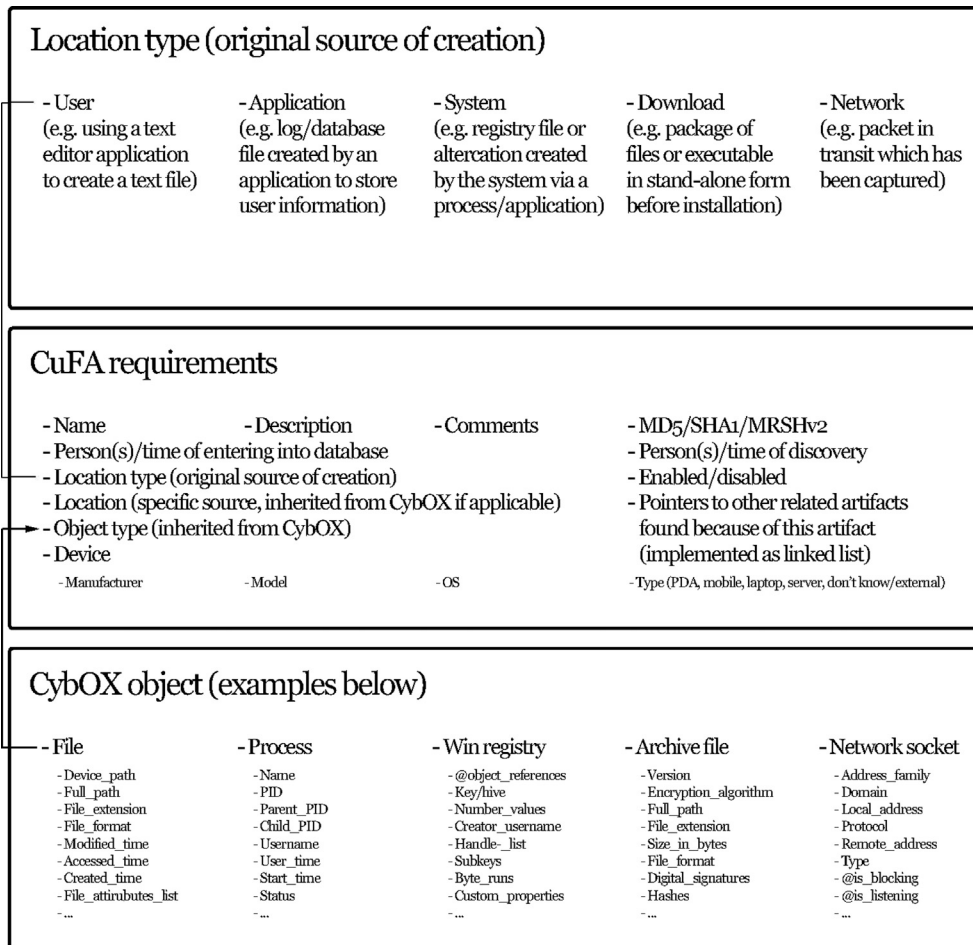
Location type (original source of creation)

- User
(e.g. using a text editor application to create a text file)

- Application
(e.g. log/database file created by an application to store user information)

- System
(e.g. registry file or altercation created by the system via a process/application)

- Download
(e.g. package of files or executable in stand-alone form before installation)

- Network
(e.g. packet in transit which has been captured)

CuFA requirements

- Name
- Description
- Comments
- Person(s)/time of entering into database
- Location type (original source of creation)
- Location (specific source, inherited from CybOX if applicable)
- Object type (inherited from CybOX)
- Device
- Manufacturer
- Model
- OS

- MD5/SHA1/MRSHv2
- Person(s)/time of discovery
- Enabled/disabled
- Pointers to other related artifacts found because of this artifact (implemented as linked list)
- Type (PDA, mobile, laptop, server, don't know/external)

CybOX object (examples below)

- File
- Device_path
- Full_path
- File_extension
- File_format
- Modified_time
- Accessed_time
- Created_time
- File_attirubutes_list
- ...

- Process
- Name
- PID
- Parent_PID
- Child_PID
- Username
- User_time
- Start_time
- Status
- ...

- Win registry
- @object_references
- Key/hive
- Number_values
- Creator_username
- Handle-_list
- Subkeys
- Byte_runs
- Custom_properties
- ...

- Archive file
- Version
- Encryption_algorithm
- Full_path
- File_extension
- Size_in_bytes
- File_format
- Digital_signatures
- Hashes
- ...

- Network socket
- Address_family
- Domain
- Local_address
- Protocol
- Remote_address
- Type
- @is_blocking
- @is_listening
- ...